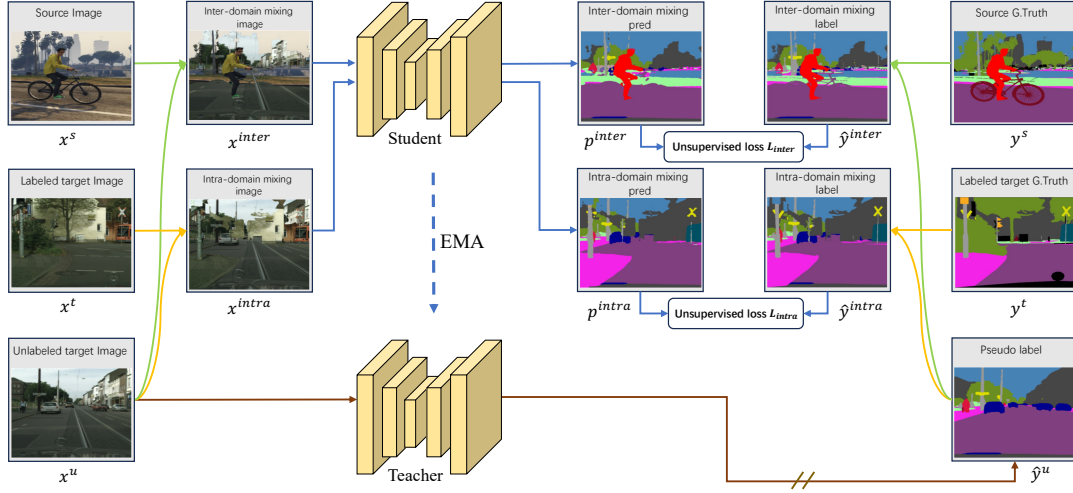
Source Image

$x^s$

Inter-domain mixing image

$x^{inter}$

Labeled target Image

$x^t$

Intra-domain mixing image

$x^{intra}$

Unlabeled target Image

$x^u$

Student

EMA

Teacher

Inter-domain mixing pred

$p^{inter}$

Inter-domain mixing label

$\hat{y}^{inter}$

Unsupervised loss $L_{inter}$

Intra-domain mixing pred

$p^{intra}$

Intra-domain mixing label

$\hat{y}^{intra}$

Unsupervised loss $L_{intra}$

Source G.Truth

$y^s$

Labeled target G.Truth

$y^t$

Pseudo label

$\hat{y}^u$